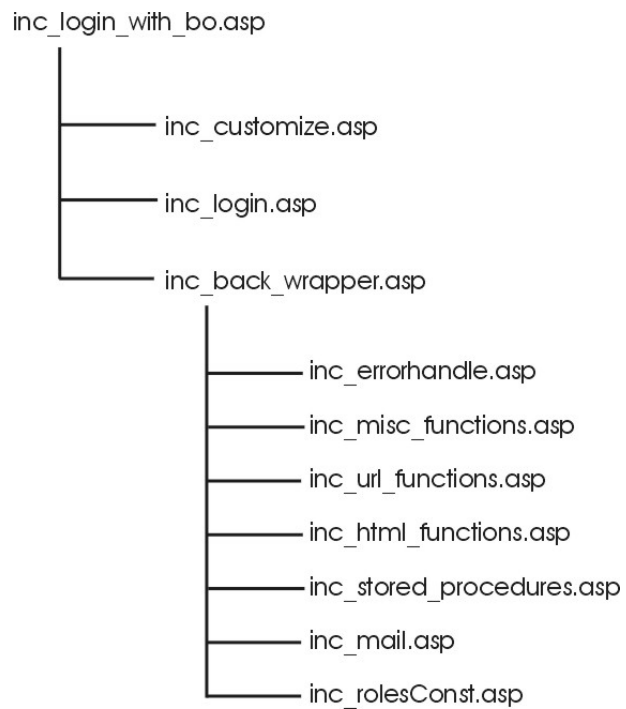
inc_login_with_bo.asp

inc_customize.asp

inc_login.asp

inc_back_wrapper.asp

inc_errorhandle.asp

inc_misc_functions.asp

inc_url_functions.asp

inc_html_functions.asp

inc_stored_procedures.asp

inc_mail.asp

inc_rolesConst.asp